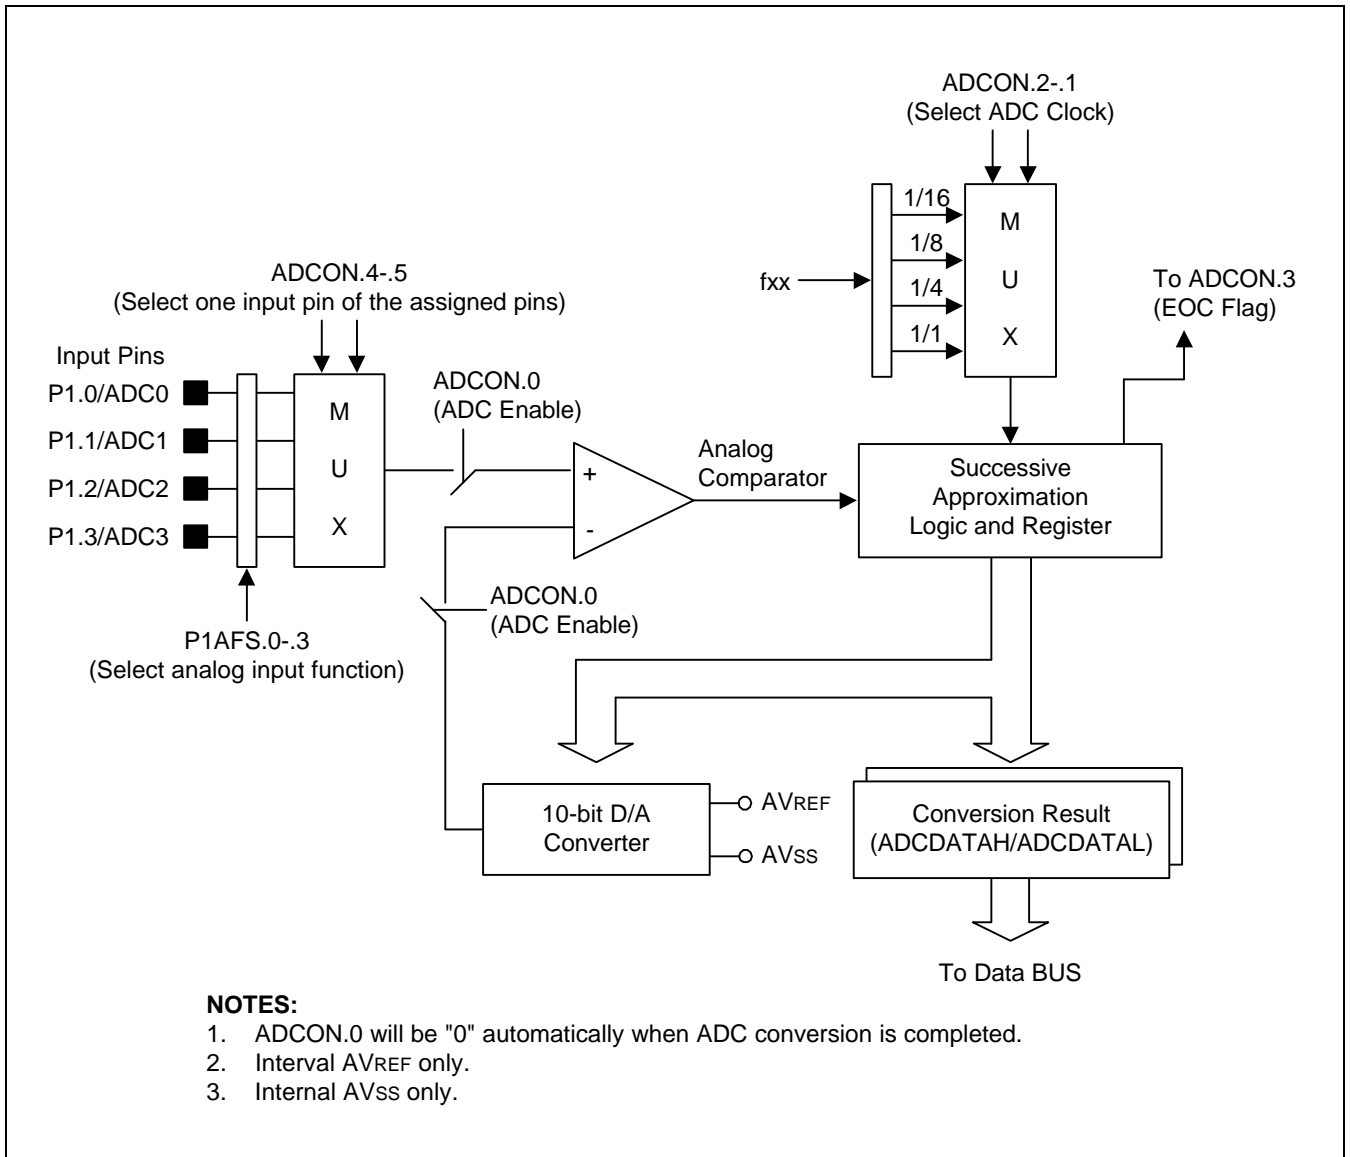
ADCON.2-.1
(Select ADC Clock)

1/16
1/8
1/4
1/1
fxx
M
U
X

To ADCON.3
(EOC Flag)

ADCON.4-.5
(Select one input pin of the assigned pins)

Input Pins
P1.0/ADC0
P1.1/ADC1
P1.2/ADC2
P1.3/ADC3

M
U
X

ADCON.0
(ADC Enable)

+
-

Analog
Comparator

Successive
Approximation
Logic and Register

ADCON.0
(ADC Enable)

P1AFS.0-.3
(Select analog input function)

10-bit D/A
Converter

AVREF
AVSS

Conversion Result
(ADCDATAH/ADCDATAL)

To Data BUS

NOTES:
1. ADCON.0 will be "0" automatically when ADC conversion is completed.
2. Interval AVREF only.
3. Internal AVSS only.